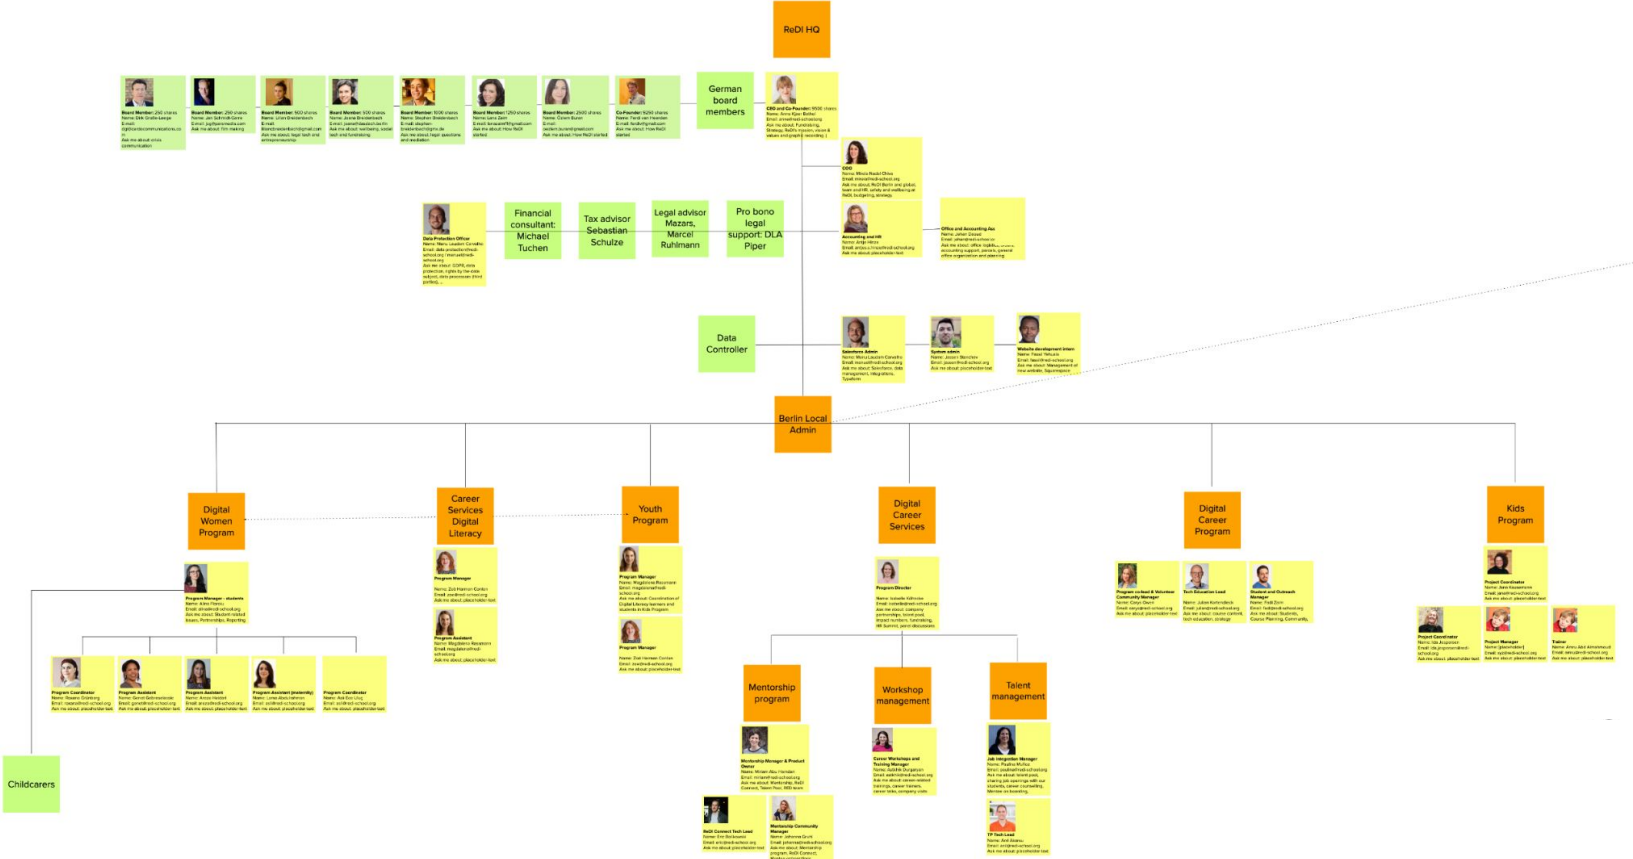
ReDI HQ

Board Member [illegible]

Board Member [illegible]

Board Member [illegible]

Board Member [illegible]

Board Member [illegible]

Board Member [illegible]

Board Member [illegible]

Co-Founder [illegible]

German board members

CEO and Co-Founder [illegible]

COO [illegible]

Data Protection Officer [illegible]

Financial consultant: Michael Tuchen

Tax advisor Sebastian Schulze

Legal advisor Mazars, Marcel Ruhlmann

Pro bono legal support: DLA Piper

Accounting and HR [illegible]

Office and Accounting Ass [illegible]

Data Controller

Salesforce Admin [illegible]

System admin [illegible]

Website development intern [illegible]

Berlin Local Admin

Digital Women Program

Program Manager - students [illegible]

Program Coordinator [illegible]

Program Assistant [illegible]

Program Assistant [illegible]

Program Assistant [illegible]

Program Coordinator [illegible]

Childcarers

Career Services Digital Literacy

Program Manager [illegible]

Program Assistant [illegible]

Youth Program

Program Manager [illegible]

Program Manager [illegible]

Digital Career Services

Program Director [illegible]

Mentorship program

Mentorship Manager & Product Owner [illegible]

ReDI Connect Tech Lead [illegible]

Mentorship Community Manager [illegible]

Workshop management

Career Workshops and Training Manager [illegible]

Talent management

Job Integration Manager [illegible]

TP Tech Lead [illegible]

Digital Career Program

Program co-lead & Volunteer Community Manager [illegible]

Tech Education Lead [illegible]

Student and Outreach Manager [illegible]

Kids Program

Project Coordinator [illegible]

Project Coordinator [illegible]

Project Manager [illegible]

Trainer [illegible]